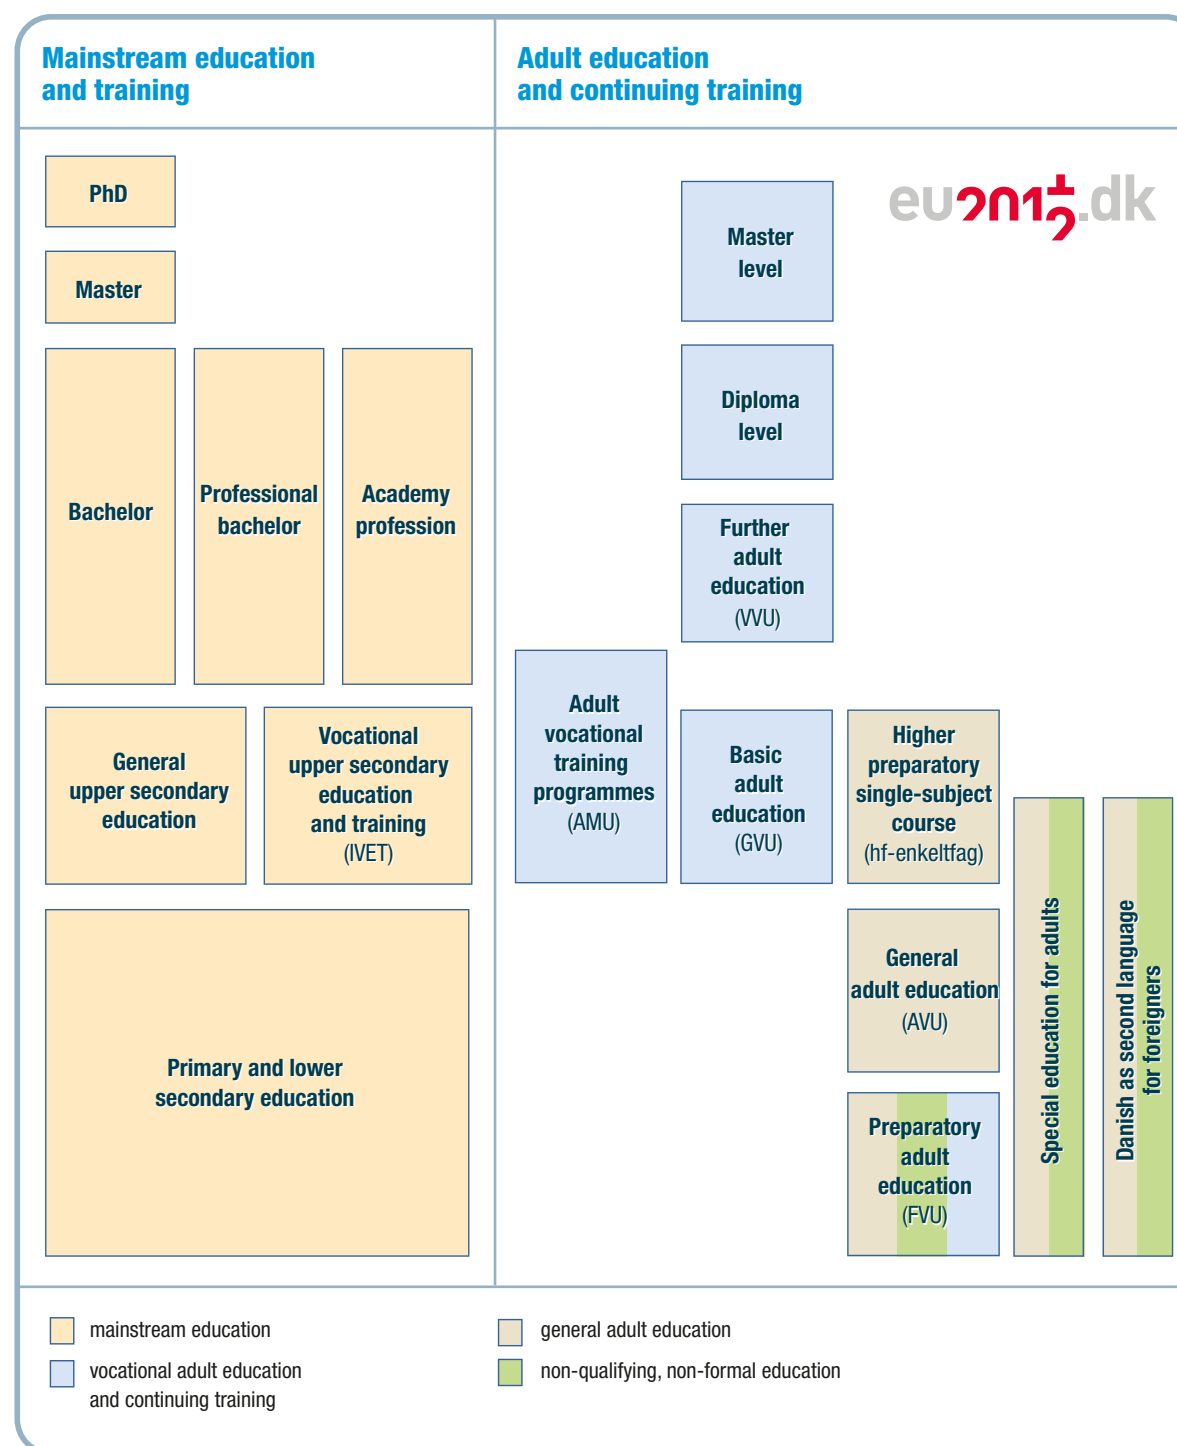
Mainstream education and training

Adult education and continuing training

PhD

Master

Bachelor

Professional bachelor

Academy profession

General upper secondary education

Vocational upper secondary education and training (IVET)

Primary and lower secondary education

eu2012.dk

Master level

Diploma level

Further adult education (VVU)

Adult vocational training programmes (AMU)

Basic adult education (GVU)

Higher preparatory single-subject course (hf-enkeltfag)

General adult education (AVU)

Preparatory adult education (FVU)

Special education for adults

Danish as second language for foreigners

mainstream education

vocational adult education and continuing training

general adult education

non-qualifying, non-formal education